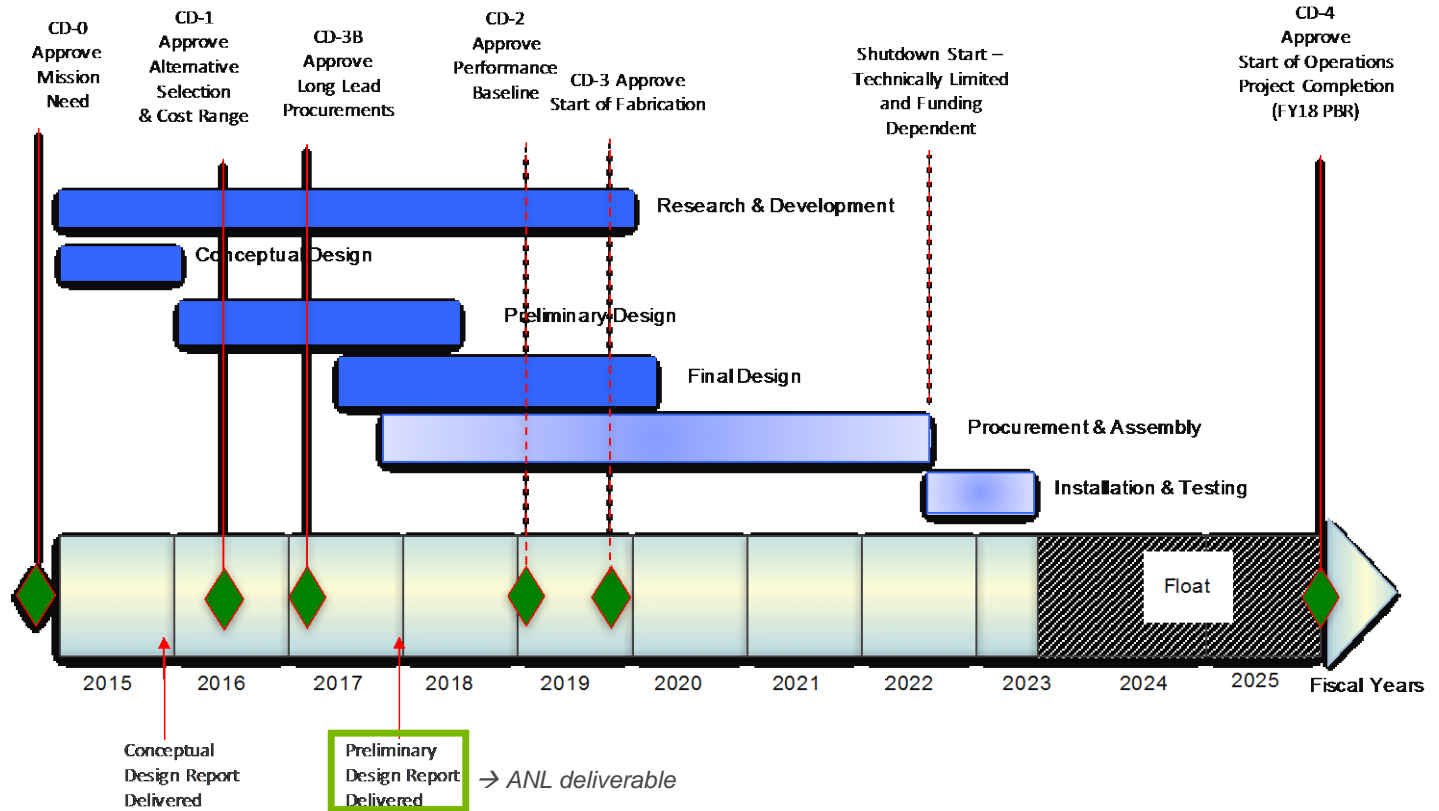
CD-0
Approve
Mission
Need

CD-1
Approve
Alternative
Selection
& Cost Range

CD-3B
Approve
Long Lead
Procurements

CD-2
Approve
Performance
Baseline

CD-3 Approve
Start of Fabrication

Shutdown Start – Technically Limited and Funding Dependent

CD-4
Approve
Start of Operations
Project Completion
(FY18 PBR)

Research & Development

Conceptual Design

Preliminary Design

Final Design

Procurement & Assembly

Installation & Testing

Float

2015 2016 2017 2018 2019 2020 2021 2022 2023 2024 2025 Fiscal Years

Conceptual Design Report Delivered

Preliminary Design Report Delivered

→ ANL deliverable